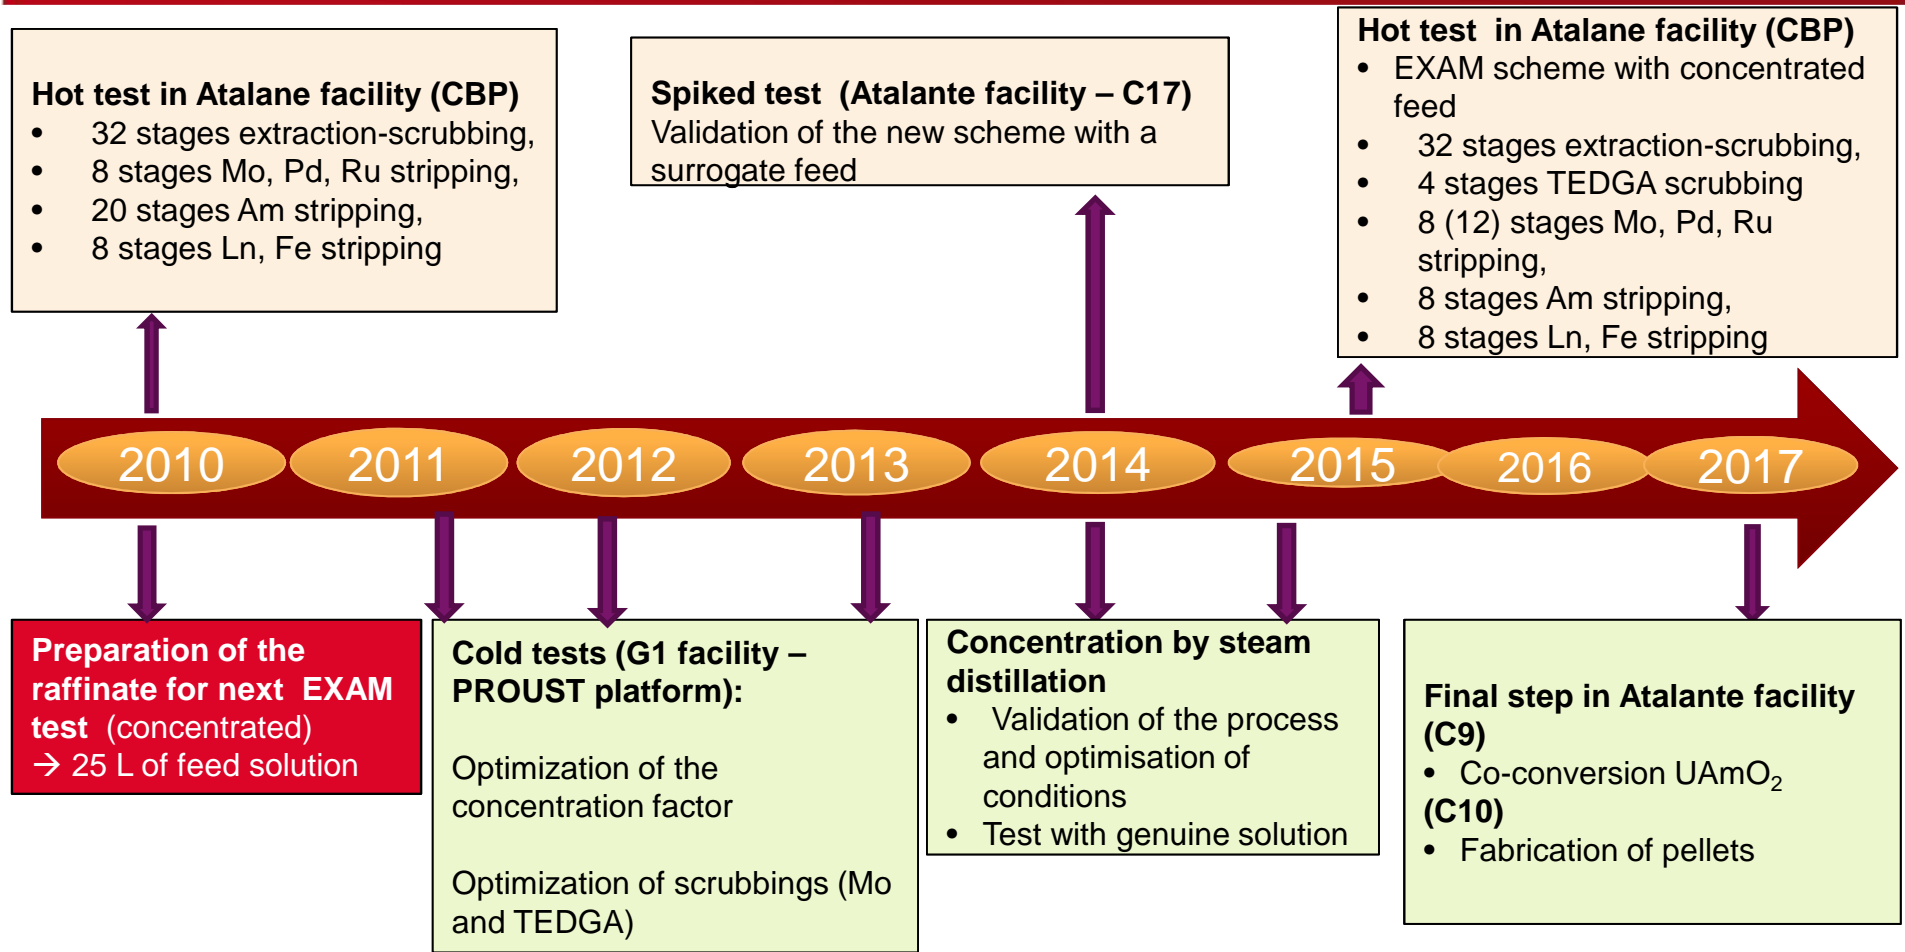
Hot test in Atalane facility (CBP)
- 32 stages extraction-scrubbing,
- 8 stages Mo, Pd, Ru stripping,
- 20 stages Am stripping,
- 8 stages Ln, Fe stripping

Spiked test (Atalante facility – C17)
Validation of the new scheme with a surrogate feed

Hot test in Atalane facility (CBP)
- EXAM scheme with concentrated feed
- 32 stages extraction-scrubbing,
- 4 stages TEDGA scrubbing
- 8 (12) stages Mo, Pd, Ru stripping,
- 8 stages Am stripping,
- 8 stages Ln, Fe stripping

2010 2011 2012 2013 2014 2015 2016 2017

Preparation of the raffinate for next EXAM test (concentrated)
→ 25 L of feed solution

Cold tests (G1 facility – PROUST platform):

Optimization of the concentration factor

Optimization of scrubbings (Mo and TEDGA)

Concentration by steam distillation
- Validation of the process and optimisation of conditions
- Test with genuine solution

Final step in Atalante facility (C9)
- Co-conversion UAmO$_2$
(C10)
- Fabrication of pellets